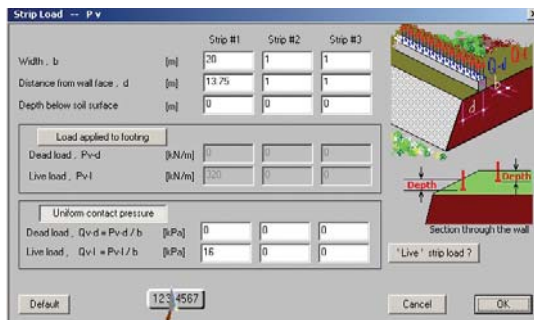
Strip Load -- P v

| | | Strip #1 | Strip #2 | Strip #3 |
|---|---|---|---|---|
| Width , b | [m] | 20 | 1 | 1 |
| Distance from wall face , d | [m] | 13.75 | 1 | 1 |
| Depth below soil surface | [m] | 0 | 0 | 0 |

Load applied to footing

| | | | | |
|---|---|---|---|---|
| Dead load , Pv-d | [kN/m] | 0 | 0 | 0 |
| Live load , Pv-l | [kN/m] | 320 | 0 | 0 |

Uniform contact pressure

| | | | | |
|---|---|---|---|---|
| Dead load , Qv-d = Pv-d / b | [kPa] | 0 | 0 | 0 |
| Live load , Qv-l = Pv-l / b | [kPa] | 16 | 0 | 0 |

Q-d Q-l b d

Depth Depth

Section through the wall

'Live' strip load ?

Default 1234567 Cancel OK